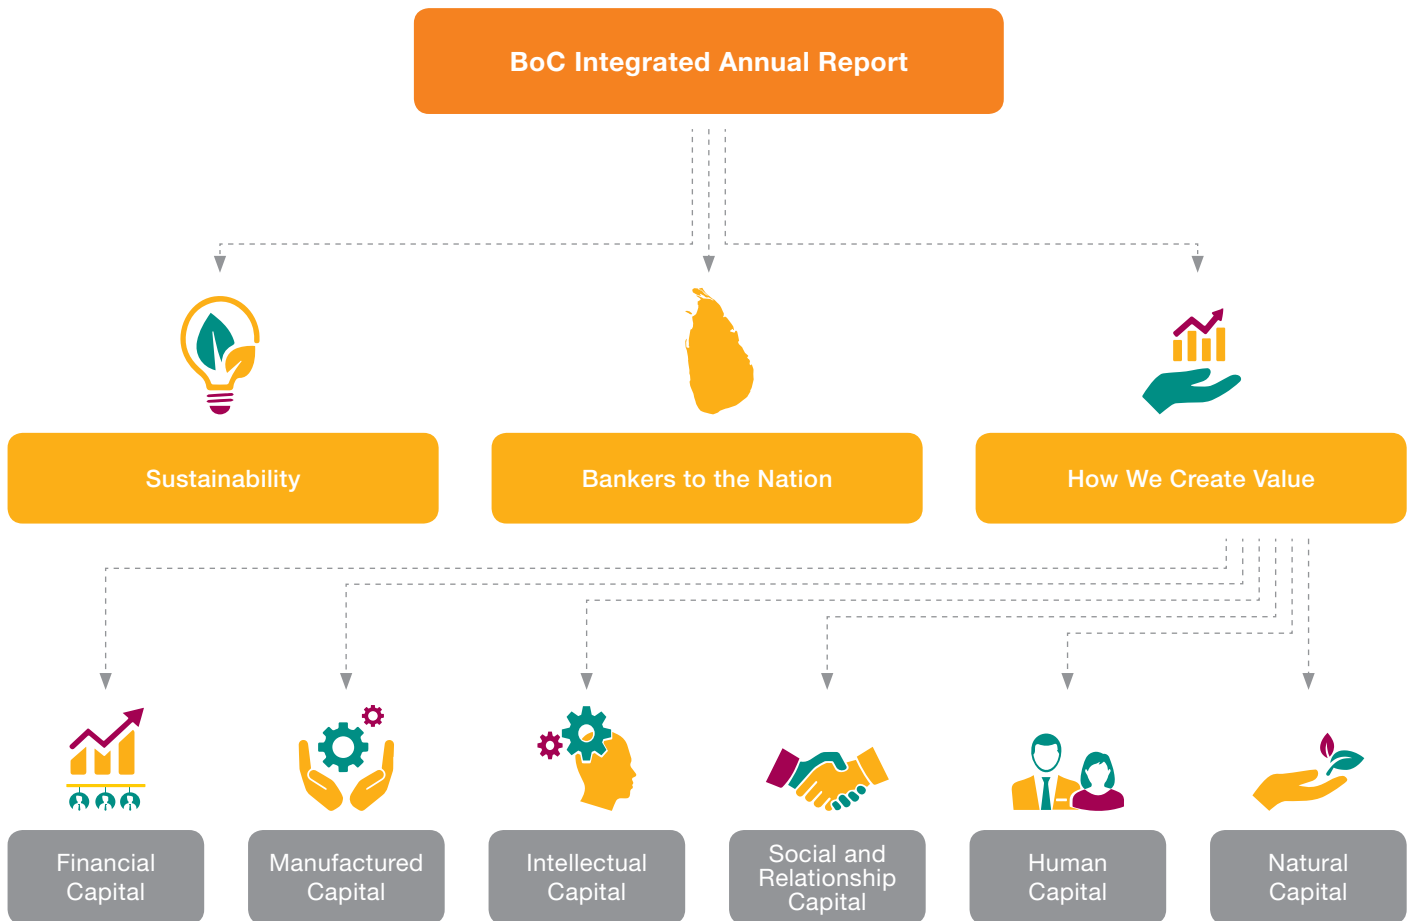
BoC Integrated Annual Report

Sustainability

Bankers to the Nation

How We Create Value

Financial Capital

Manufactured Capital

Intellectual Capital

Social and Relationship Capital

Human Capital

Natural Capital